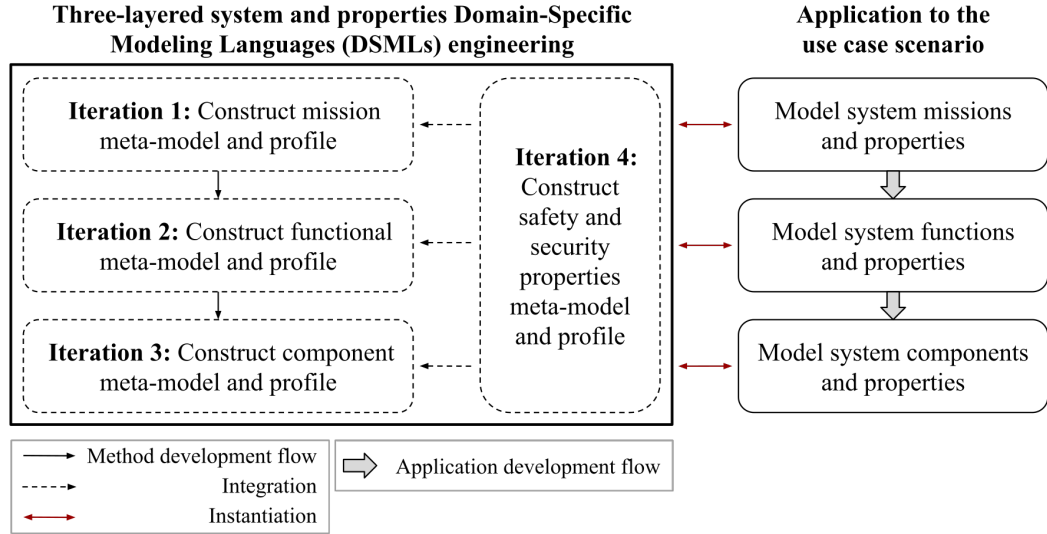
Three-layered system and properties Domain-Specific Modeling Languages (DSMLs) engineering

Iteration 1: Construct mission meta-model and profile

Iteration 2: Construct functional meta-model and profile

Iteration 3: Construct component meta-model and profile

Iteration 4: Construct safety and security properties meta-model and profile

Application to the use case scenario

Model system missions and properties

Model system functions and properties

Model system components and properties

Method development flow

Integration

Instantiation

Application development flow